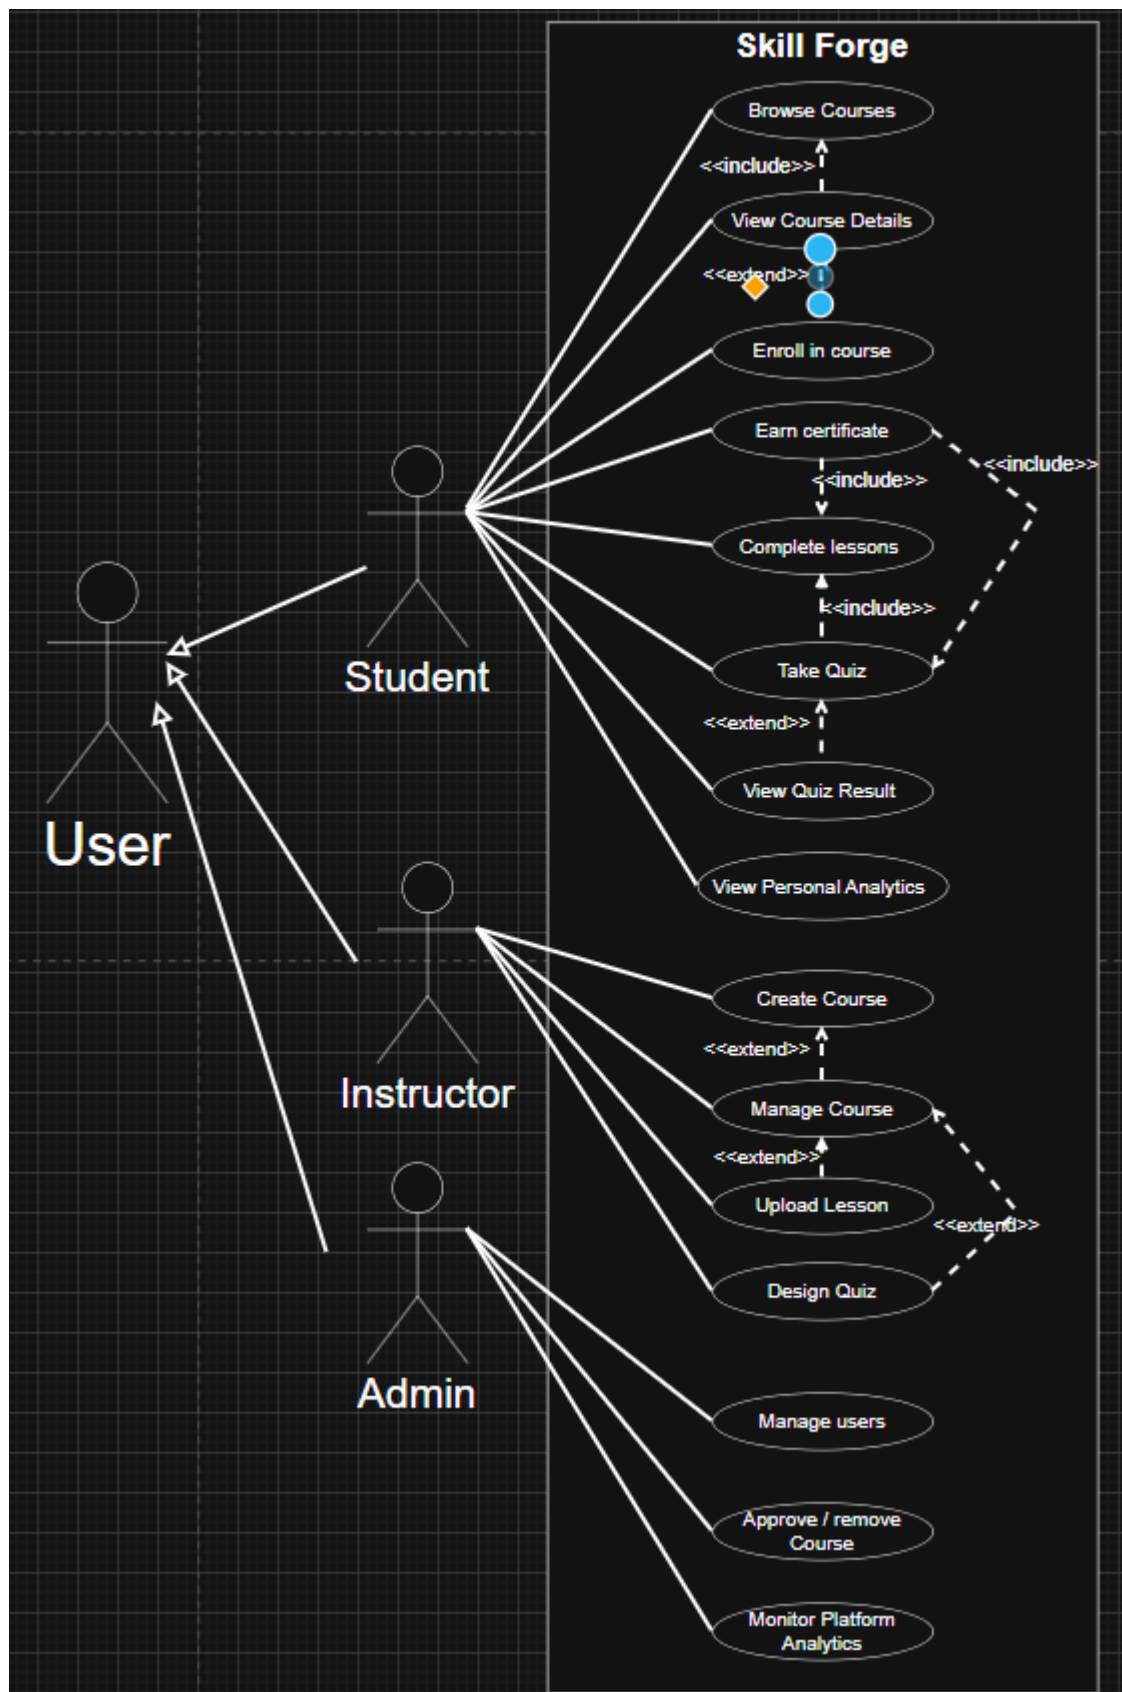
Skill Forge

Browse Courses

<<include>>

View Course Details

<<extend>>

Enroll in course

Earn certificate

<<include>>

<<include>>

Complete lessons

<<include>>

Take Quiz

<<extend>>

View Quiz Result

View Personal Analytics

Student

User

Instructor

Admin

Create Course

<<extend>>

Manage Course

<<extend>>

Upload Lesson

<<extend>>

Design Quiz

Manage users

Approve / remove Course

Monitor Platform Analytics